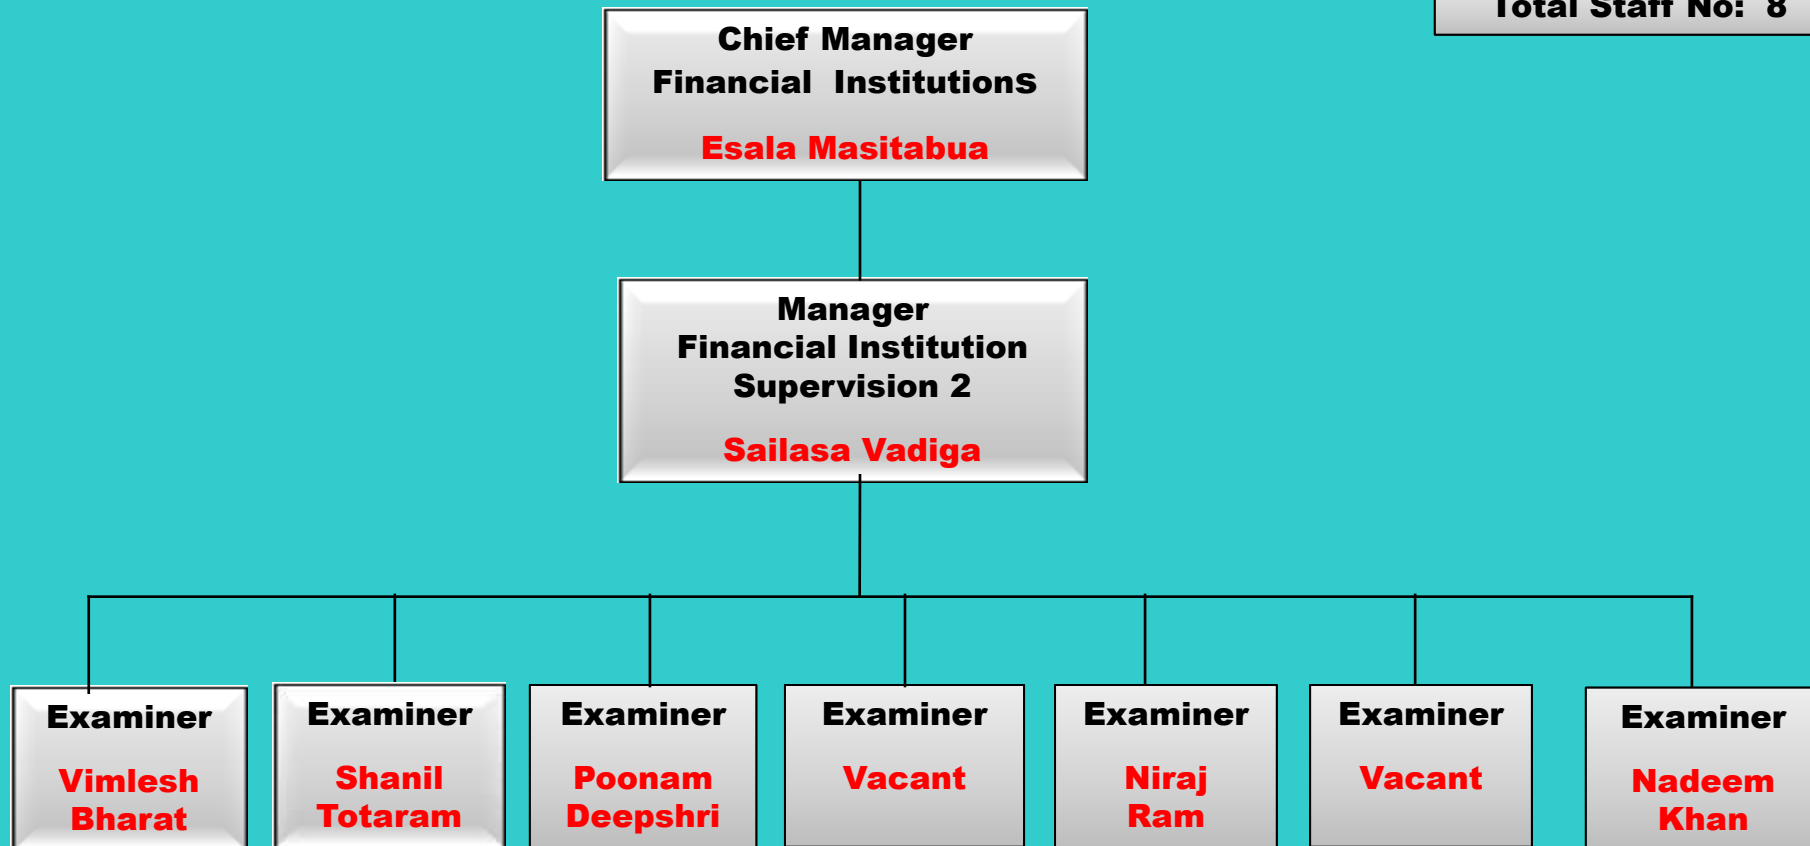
Total Staff No: 8

Chief Manager
Financial Institutions

Esala Masitabua

Manager
Financial Institution
Supervision 2

Sailasa Vadiga

Examiner

Vimlesh Bharat

Examiner

Shanil Totaram

Examiner

Poonam Deepshri

Examiner

Vacant

Examiner

Niraj Ram

Examiner

Vacant

Examiner

Nadeem Khan